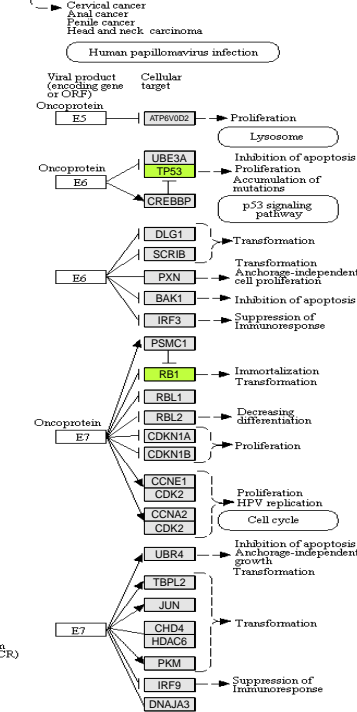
Cervical cancer
Anal cancer
Penile cancer
Head and neck carcinoma

Human papillomavirus infection

Viral product (encoding gene or ORF)

Cellular target

Oncoprotein

E5

ATP6V0D2

Proliferation

Lysosome

Oncoprotein

E6

UBE3A

TP53

CREBBP

Inhibition of apoptosis
Proliferation
Accumulation of mutations

p53 signaling pathway

E6

DLG1

SCRIB

Transformation

PXN

Transformation
Anchorage-independent cell proliferation

BAK1

Inhibition of apoptosis

IRF3

Suppression of Immunoresponse

PSMC1

RB1

Immortalization
Transformation

RBL1

RBL2

Decreasing differentiation

Oncoprotein

E7

CDKN1A

CDKN1B

Proliferation

CCNE1

CDK2

Proliferation
HPV replication

CCNA2

CDK2

Cell cycle

UBR4

Inhibition of apoptosis
Anchorage-independent growth
Transformation

TBPL2

JUN

E7

CHD4

HDAC6

Transformation

PKM

IRF9

Suppression of Immunoresponse

DNAJA3

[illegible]
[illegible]CR)